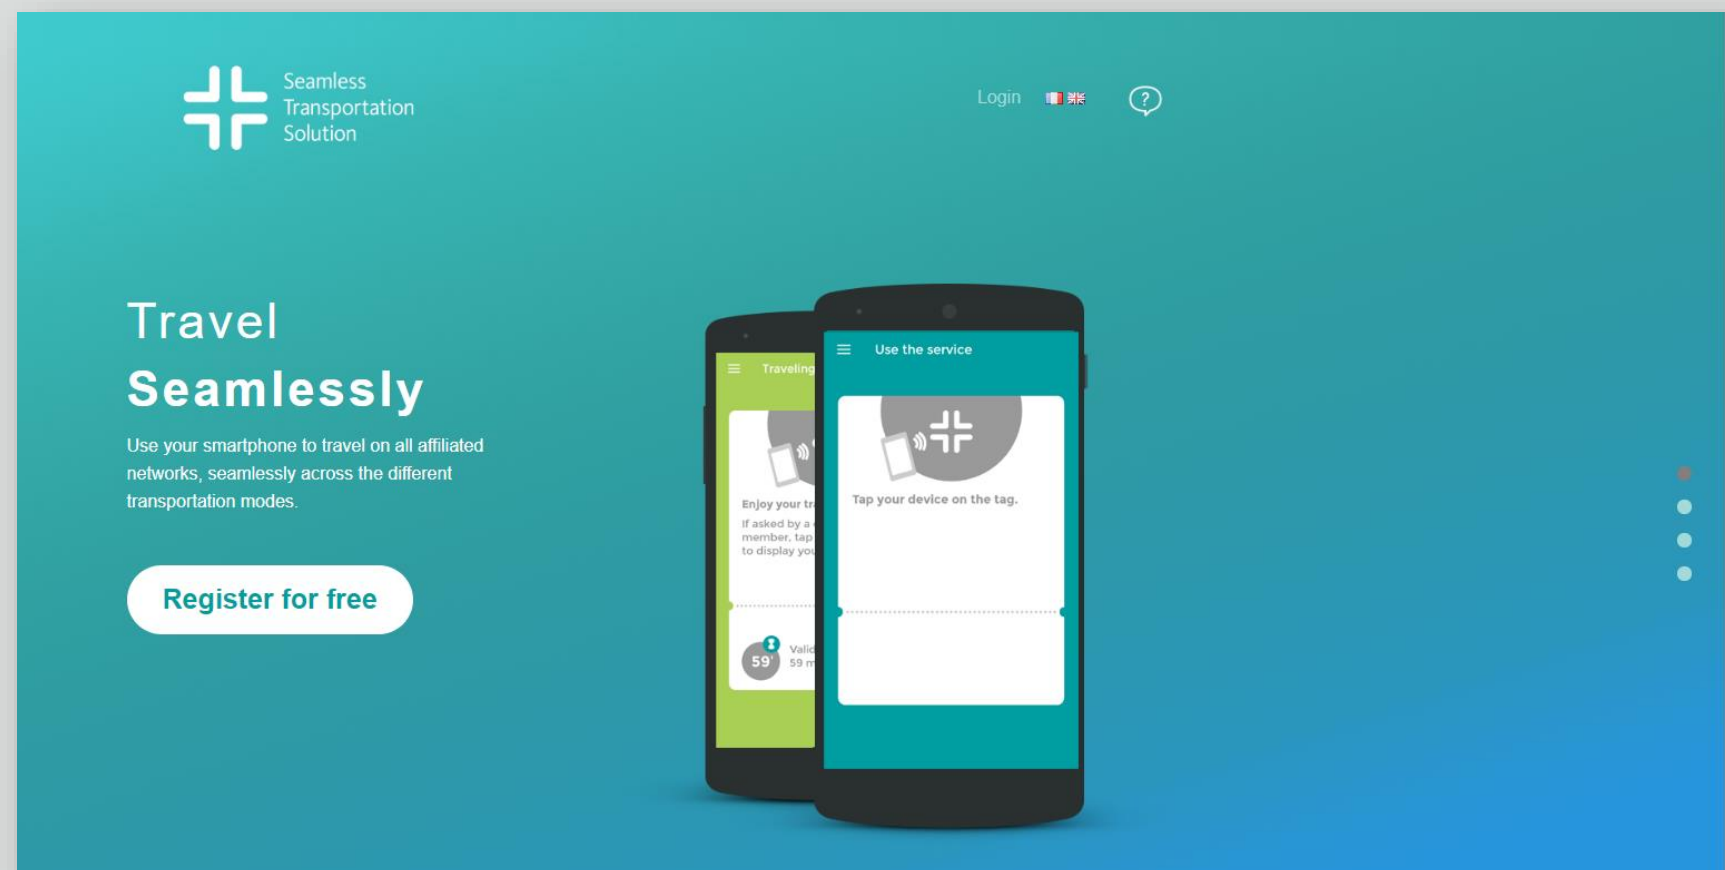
Seamless Transportation Solution

Login

?

Travel
Seamlessly

Use your smartphone to travel on all affiliated networks, seamlessly across the different transportation modes.

Register for free

Traveling

Enjoy your tr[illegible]

If asked by a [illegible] member, tap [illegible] to display you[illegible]

59'

Valid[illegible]
59 m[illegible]

Use the service

Tap your device on the tag.